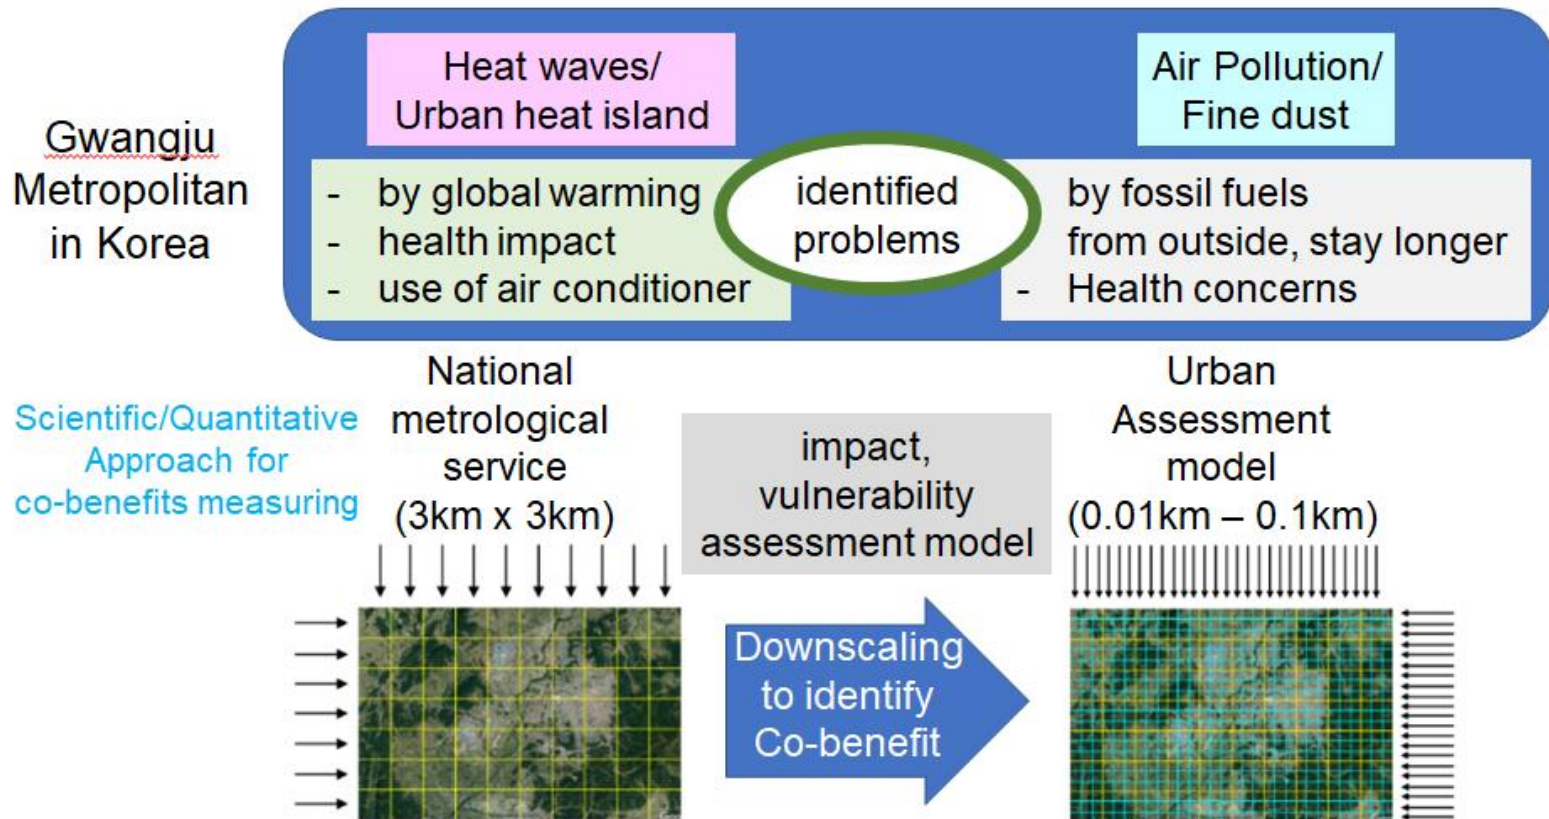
Gwangju Metropolitan in Korea

Heat waves/ Urban heat island

- by global warming
- health impact
- use of air conditioner

identified problems

Air Pollution/ Fine dust

by fossil fuels
from outside, stay longer
- Health concerns

Scientific/Quantitative Approach for co-benefits measuring

National metrological service (3km x 3km)

impact, vulnerability assessment model

Urban Assessment model (0.01km – 0.1km)

Downscaling to identify Co-benefit